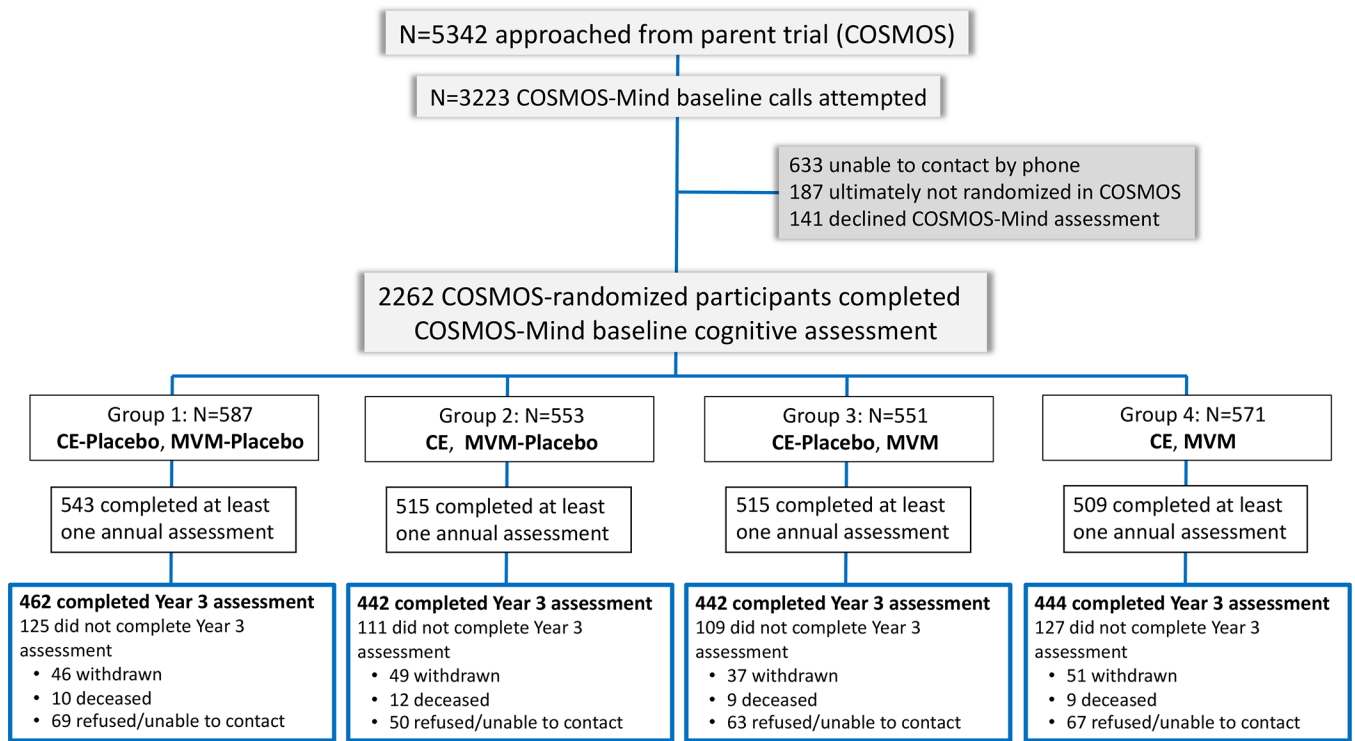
N=5342 approached from parent trial (COSMOS)

N=3223 COSMOS-Mind baseline calls attempted

633 unable to contact by phone
187 ultimately not randomized in COSMOS
141 declined COSMOS-Mind assessment

2262 COSMOS-randomized participants completed COSMOS-Mind baseline cognitive assessment

Group 1: N=587
**CE-Placebo**, **MVM-Placebo**

543 completed at least one annual assessment

**462 completed Year 3 assessment**
125 did not complete Year 3 assessment
• 46 withdrawn
• 10 deceased
• 69 refused/unable to contact

Group 2: N=553
**CE**, **MVM-Placebo**

515 completed at least one annual assessment

**442 completed Year 3 assessment**
111 did not complete Year 3 assessment
• 49 withdrawn
• 12 deceased
• 50 refused/unable to contact

Group 3: N=551
**CE-Placebo**, **MVM**

515 completed at least one annual assessment

**442 completed Year 3 assessment**
109 did not complete Year 3 assessment
• 37 withdrawn
• 9 deceased
• 63 refused/unable to contact

Group 4: N=571
**CE**, **MVM**

509 completed at least one annual assessment

**444 completed Year 3 assessment**
127 did not complete Year 3 assessment
• 51 withdrawn
• 9 deceased
• 67 refused/unable to contact